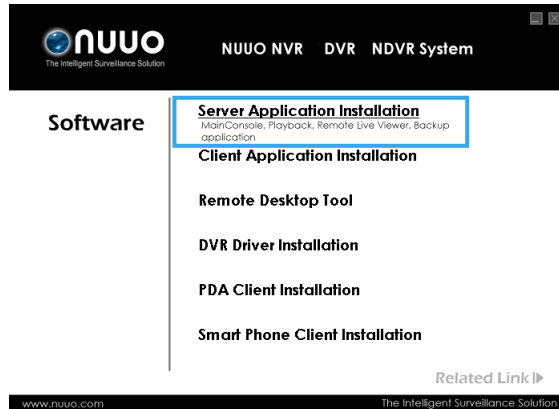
NUUO
The Intelligent Surveillance Solution

NUUO NVR DVR NDVR System

Software

Server Application Installation
MainConsole, Playback, Remote Live Viewer, Backup application

Client Application Installation

Remote Desktop Tool

DVR Driver Installation

PDA Client Installation

Smart Phone Client Installation

Related Link

www.nuuo.com

The Intelligent Surveillance Solution